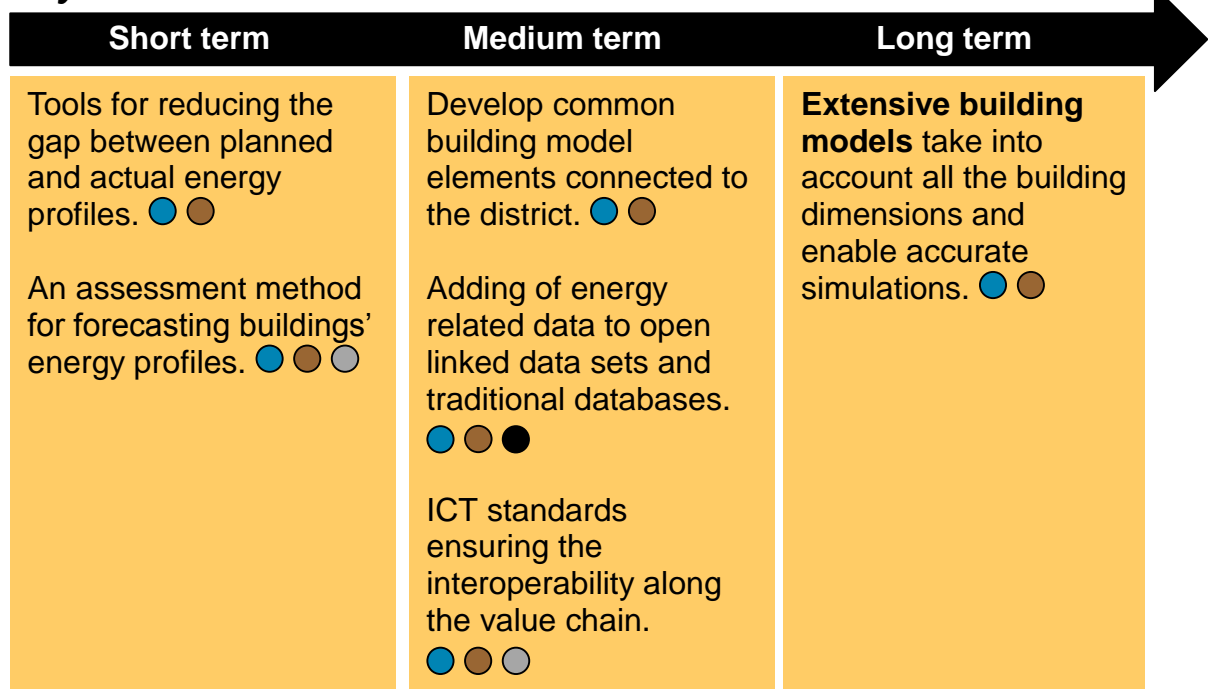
Short term

Medium term

Long term

Tools for reducing the gap between planned and actual energy profiles.

An assessment method for forecasting buildings' energy profiles.

Develop common building model elements connected to the district.

Adding of energy related data to open linked data sets and traditional databases.

ICT standards ensuring the interoperability along the value chain.

**Extensive building models** take into account all the building dimensions and enable accurate simulations.